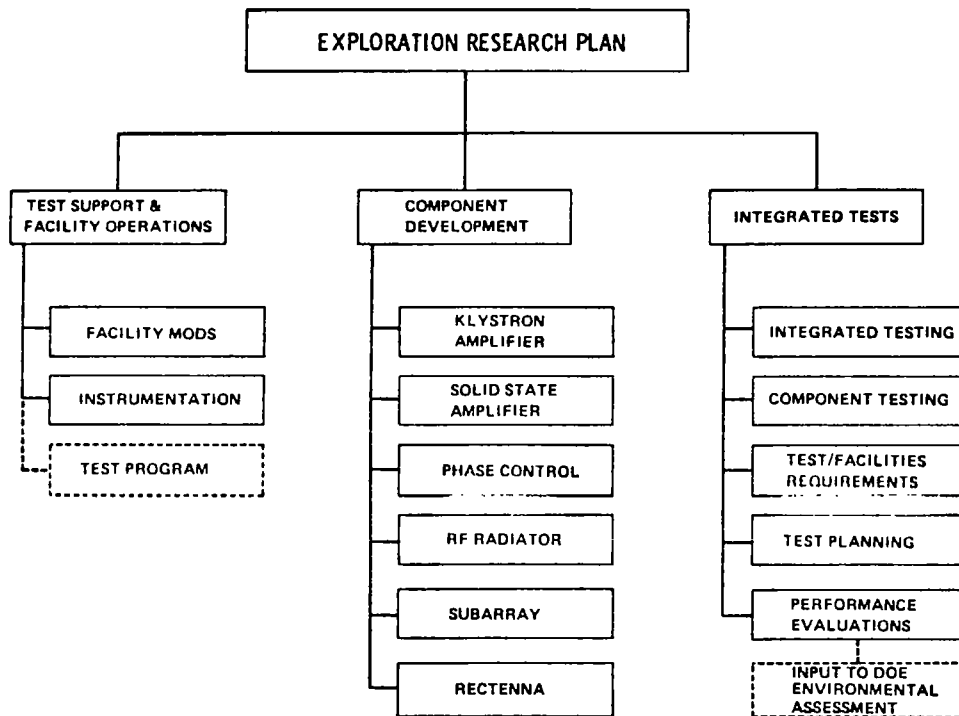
EXPLORATION RESEARCH PLAN

TEST SUPPORT & FACILITY OPERATIONS

FACILITY MODS

INSTRUMENTATION

TEST PROGRAM

COMPONENT DEVELOPMENT

KLYSTRON AMPLIFIER

SOLID STATE AMPLIFIER

PHASE CONTROL

RF RADIATOR

SUBARRAY

RECTENNA

INTEGRATED TESTS

INTEGRATED TESTING

COMPONENT TESTING

TEST/FACILITIES REQUIREMENTS

TEST PLANNING

PERFORMANCE EVALUATIONS

INPUT TO DOE ENVIRONMENTAL ASSESSMENT